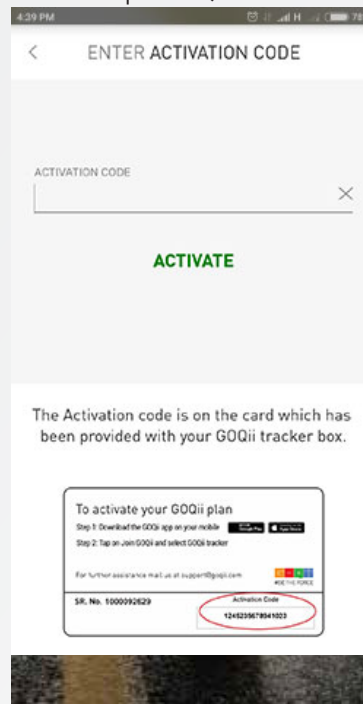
4:39 PM

<

ENTER ACTIVATION CODE

ACTIVATION CODE

×

ACTIVATE

The Activation code is on the card which has been provided with your GOQii tracker box.

To activate your GOQii plan

Step 1: Download the GOQii app on your mobile

Step 2: Tap on Join GOQii and select GOQii tracker

For further assistance mail us at support@goqii.com

#BE THE FORCE

SR. No. 1000092629

Activation Code

1245235678941023